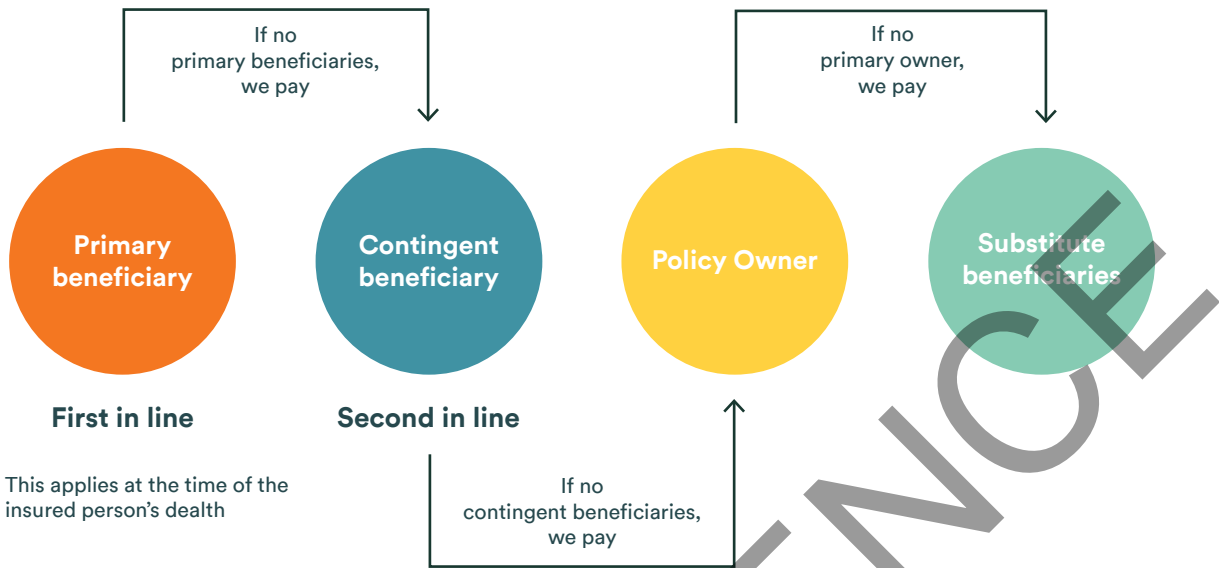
If no primary beneficiaries, we pay

If no primary owner, we pay

Primary beneficiary

Contingent beneficiary

Policy Owner

Substitute beneficiaries

First in line

Second in line

This applies at the time of the insured person's death

If no contingent beneficiaries, we pay

NCE